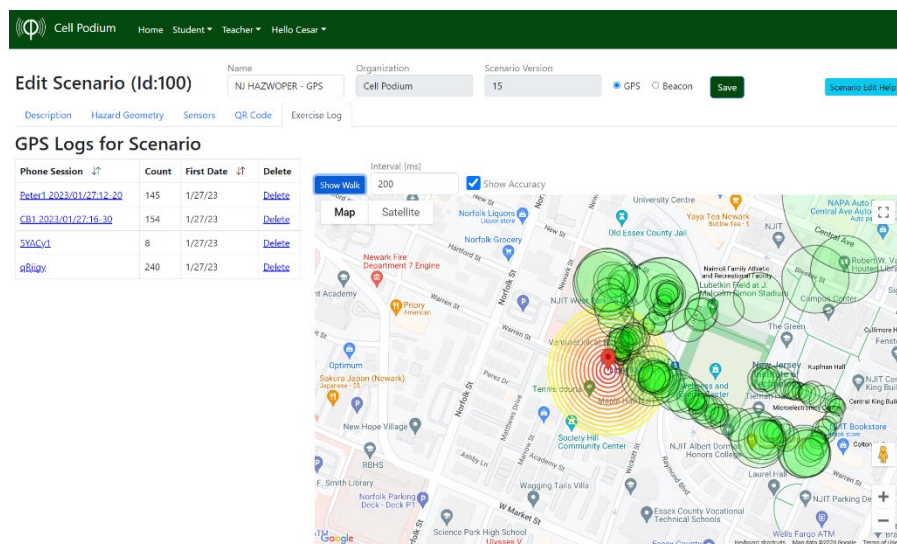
Cell Podium Home Student ▾ Teacher ▾ Hello Cesar ▾

Edit Scenario (Id:100)

Name
NJ HAZWOPER - GPS

Organization
Cell Podium

Scenario Version
15

GPS Beacon Save

Scenario Edit Help

Description Hazard Geometry Sensors QR Code Exercise Log

GPS Logs for Scenario

| Phone Session | Count | First Date | Delete |
|---|---|---|---|
| Peter1 2023/01/27:12-20 | 145 | 1/27/23 | Delete |
| CB1 2023/01/27:16-30 | 154 | 1/27/23 | Delete |
| 5YACy1 | 8 | 1/27/23 | Delete |
| qBjigy | 240 | 1/27/23 | Delete |

Interval [ms]
Show Walk 200 Show Accuracy

Map Satellite

University Centre
Yaya Tea Newark
Bubble Tea · $
NAPA Auto
Central Ave Auto
Norfolk Liquors
Liquor store
Old Essex County Jail
NJIT
Central Ave
Norfolk Grocery
Harford St
Newark Fire Department 7 Engine
Nairobi Family Athletic and Recreational Facility
Lubetkin Field at J. Malcolm Simon Stadium
Robert W. Van Houten Library
Academy
Priory
American
Warren St
NJIT West
Campus Center
Cullimore H
The Green
Fenste
Optimum
Kupfman Hall
New Jersey
NJIT Cent
Sakura Japan (Newark)
Japanese · $$
Tennis courts
Tiernan
Microelectronics
Central King Bui
New Hope Village
Society Hill Community Center
NJIT Albert Dorman Honors College
NJIT Bookstore
Colton
RBHS
Laurel Hall
F. Smith Library
Wagging Tails Villa
Norfolk Parking Deck - Dock P1
W Market St
Essex County Vocational Technical Schools
NJIT Parking De
Science Park High School
Wells Fargo ATM
Ulysses V
Norfolk St
Warren St
Perez Dr
Ashby Ln
Google
Keyboard shortcuts Map data ©2023 Google Terms of Use